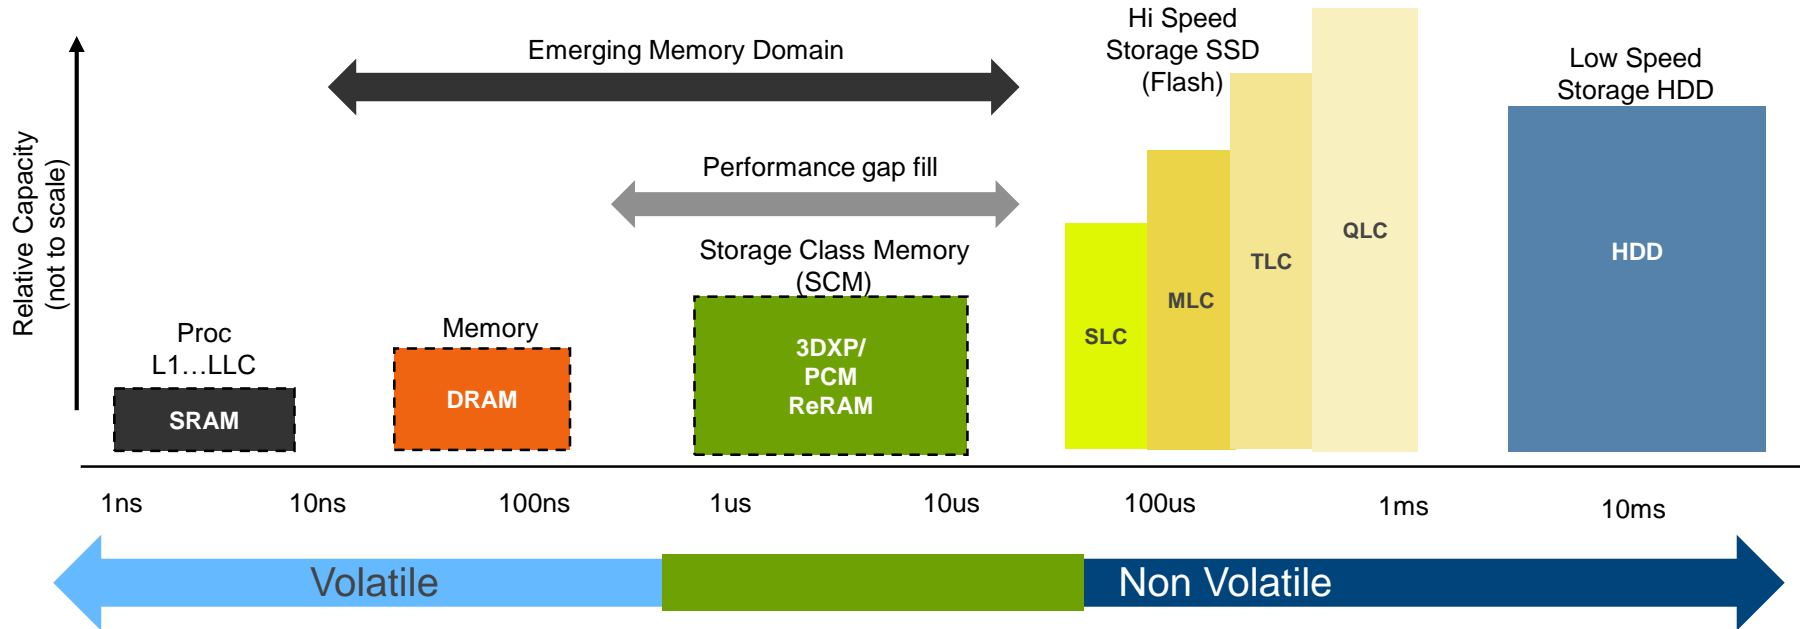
Relative Capacity (not to scale)

Emerging Memory Domain

Hi Speed Storage SSD (Flash)

Low Speed Storage HDD

Performance gap fill

Storage Class Memory (SCM)

Proc L1…LLC

SRAM

Memory

DRAM

3DXP/ PCM ReRAM

SLC

MLC

TLC

QLC

HDD

1ns

10ns

100ns

1us

10us

100us

1ms

10ms

Volatile

Non Volatile